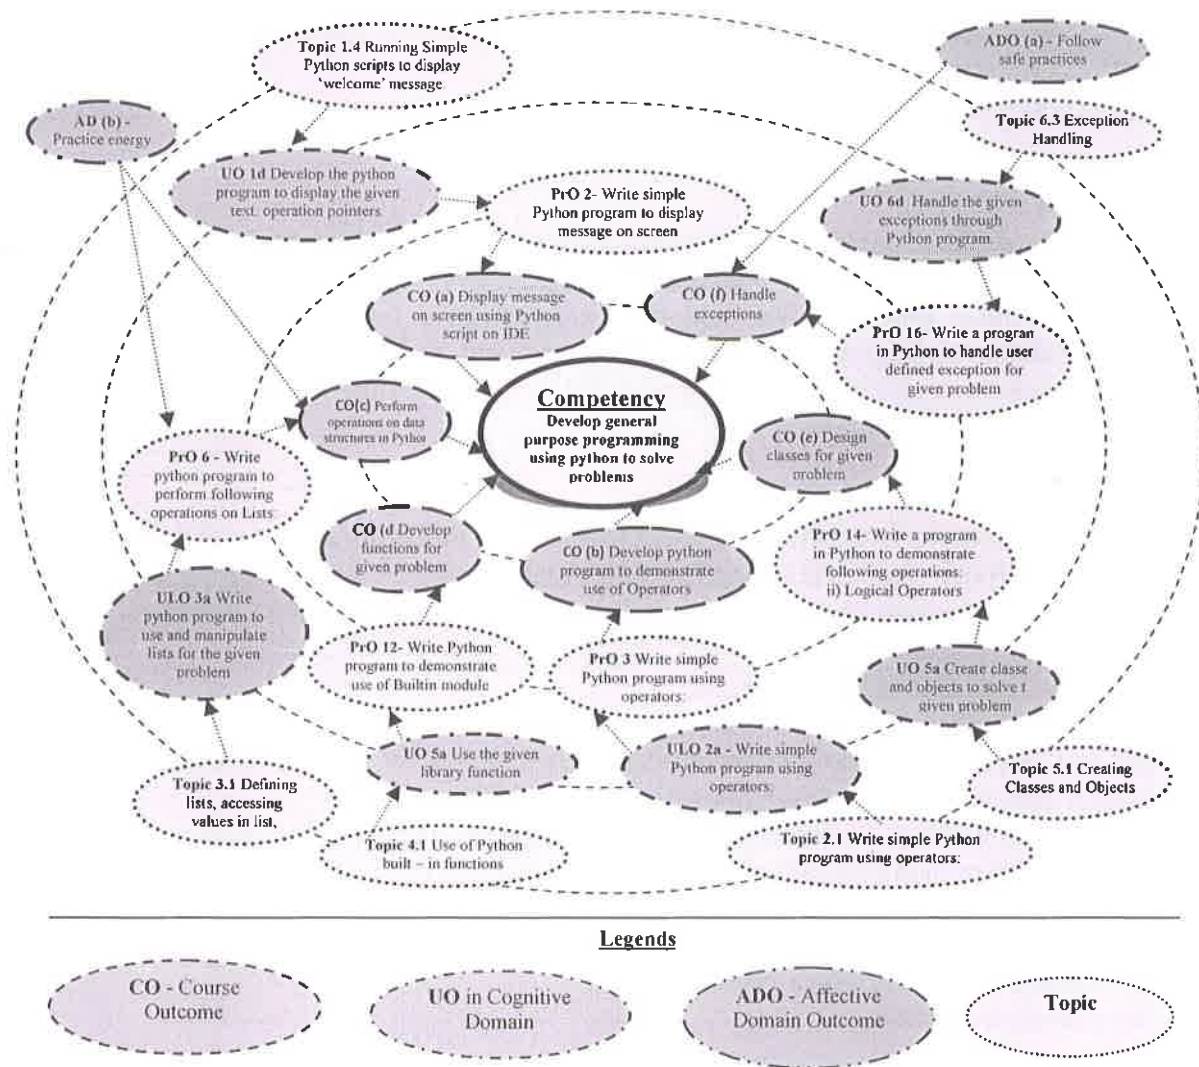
Topic 1.4 Running Simple Python scripts to display 'welcome' message

ADO (a) - Follow safe practices

AD (b) - Practice energy

Topic 6.3 Exception Handling

UO 1d Develop the python program to display the given text, operation pointers

PrO 2- Write simple Python program to display message on screen

UO 6d Handle the given exceptions through Python program.

CO (a) Display message on screen using Python script on IDE

CO (f) Handle exceptions

PrO 16- Write a program in Python to handle user defined exception for given problem

CO(c) Perform operations on data structures in Python

Competency
Develop general purpose programming using python to solve problems

CO (e) Design classes for given problem

PrO 6 - Write python program to perform following operations on Lists:

CO (d Develop functions for given problem

CO (b) Develop python program to demonstrate use of Operators

PrO 14- Write a program in Python to demonstrate following operations: ii) Logical Operators

ULO 3a Write python program to use and manipulate lists for the given problem

PrO 12- Write Python program to demonstrate use of Builtin module

PrO 3 Write simple Python program using operators:

UO 5a Create classe and objects to solve t given problem

UO 5a Use the given library function

ULO 2a - Write simple Python program using operators:

Topic 3.1 Defining lists, accessing values in list,

Topic 5.1 Creating Classes and Objects

Topic 4.1 Use of Python built – in functions

Topic 2.1 Write simple Python program using operators:

Legends

CO - Course Outcome

UO in Cognitive Domain

ADO - Affective Domain Outcome

Topic